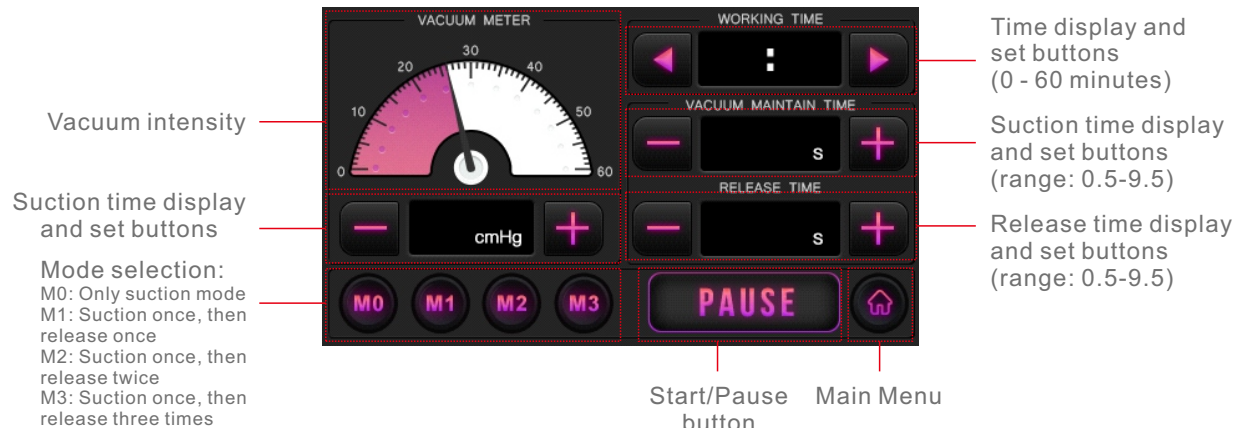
VACUUM METER

0 10 20 30 40 50 60

cmHg

M0 M1 M2 M3

WORKING TIME

:

VACUUM MAINTAIN TIME

s

RELEASE TIME

s

PAUSE

Vacuum intensity

Suction time display and set buttons

Mode selection:
M0: Only suction mode
M1: Suction once, then release once
M2: Suction once, then release twice
M3: Suction once, then release three times

Time display and set buttons (0 - 60 minutes)

Suction time display and set buttons (range: 0.5-9.5)

Release time display and set buttons (range: 0.5-9.5)

Start/Pause button

Main Menu